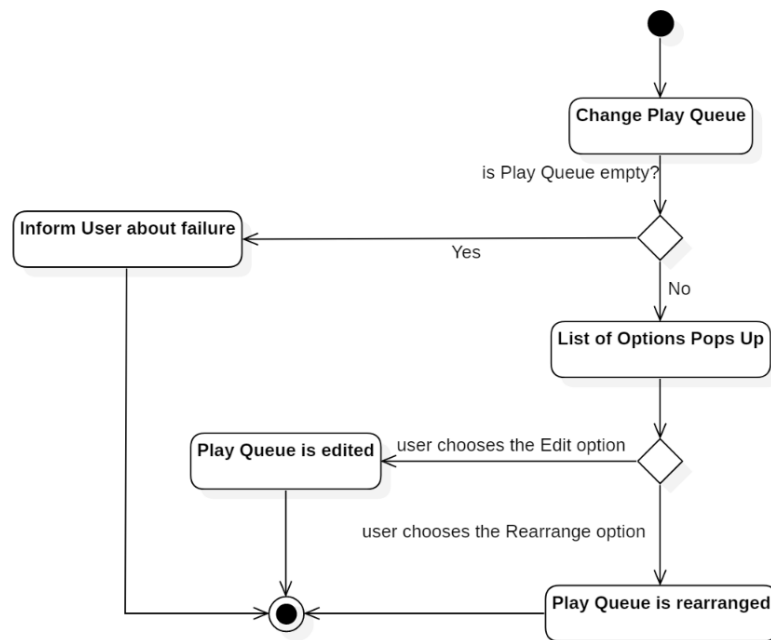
Change Play Queue

is Play Queue empty?

Inform User about failure

Yes

No

List of Options Pops Up

Play Queue is edited

user chooses the Edit option

user chooses the Rearrange option

Play Queue is rearranged